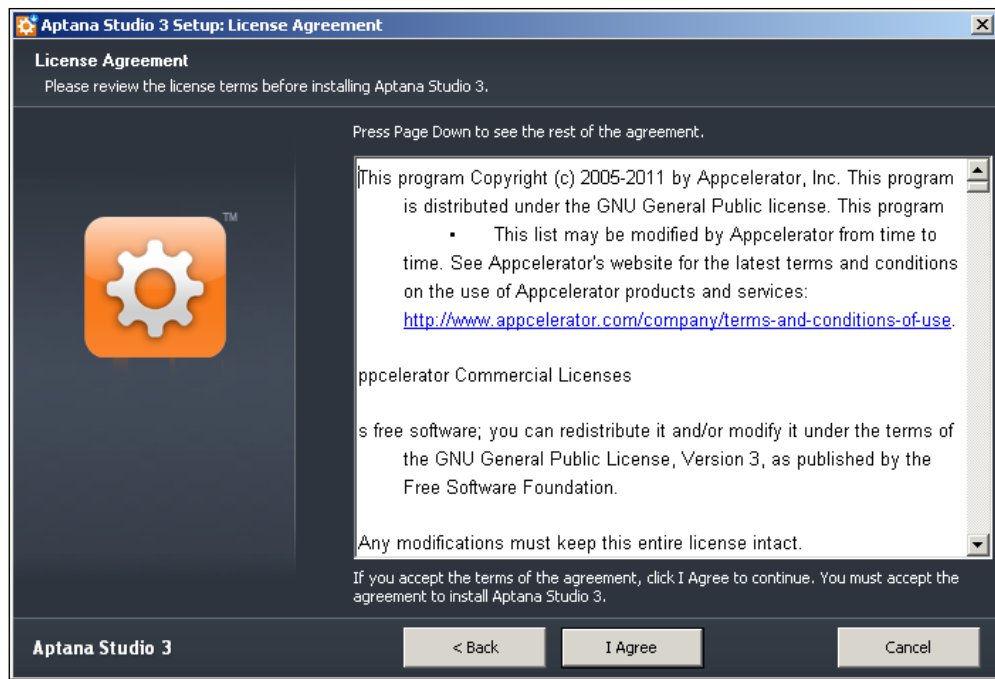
Aptana Studio 3 Setup: License Agreement

License Agreement
Please review the license terms before installing Aptana Studio 3.

TM

Press Page Down to see the rest of the agreement.

This program Copyright (c) 2005-2011 by Appcelerator, Inc. This program is distributed under the GNU General Public license. This program

▪ This list may be modified by Appcelerator from time to time. See Appcelerator's website for the latest terms and conditions on the use of Appcelerator products and services: http://www.appcelerator.com/company/terms-and-conditions-of-use.

ppcelerator Commercial Licenses

s free software; you can redistribute it and/or modify it under the terms of the GNU General Public License, Version 3, as published by the Free Software Foundation.

Any modifications must keep this entire license intact.

If you accept the terms of the agreement, click I Agree to continue. You must accept the agreement to install Aptana Studio 3.

Aptana Studio 3

< Back

I Agree

Cancel